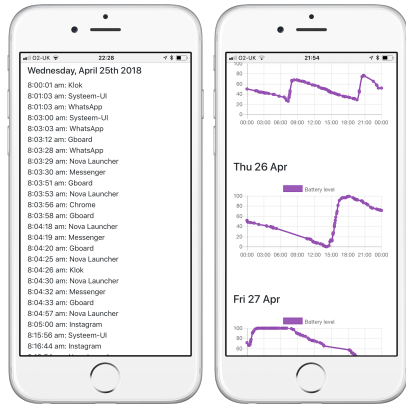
O2-UK 22:28

Wednesday, April 25th 2018

8:00:01 am: Klok
8:01:03 am: Systeem-UI
8:01:03 am: WhatsApp
8:03:00 am: Systeem-UI
8:03:03 am: WhatsApp
8:03:12 am: Gboard
8:03:28 am: WhatsApp
8:03:29 am: Nova Launcher
8:03:30 am: Messenger
8:03:51 am: Gboard
8:03:53 am: Nova Launcher
8:03:56 am: Chrome
8:03:58 am: Gboard
8:04:18 am: Nova Launcher
8:04:19 am: Messenger
8:04:20 am: Gboard
8:04:25 am: Nova Launcher
8:04:26 am: Klok
8:04:30 am: Nova Launcher
8:04:32 am: Messenger
8:04:33 am: Gboard
8:04:57 am: Nova Launcher
8:05:00 am: Instagram
8:15:56 am: Systeem-UI
8:16:44 am: Instagram

O2-UK 21:54

100
80
60
40
20
0
00:00 03:00 06:00 09:00 12:00 15:00 18:00 21:00 00:00

Thu 26 Apr

Battery level
100
80
60
40
20
0
00:00 03:00 06:00 09:00 12:00 15:00 18:00 21:00 00:00

Fri 27 Apr

Battery level
100
80